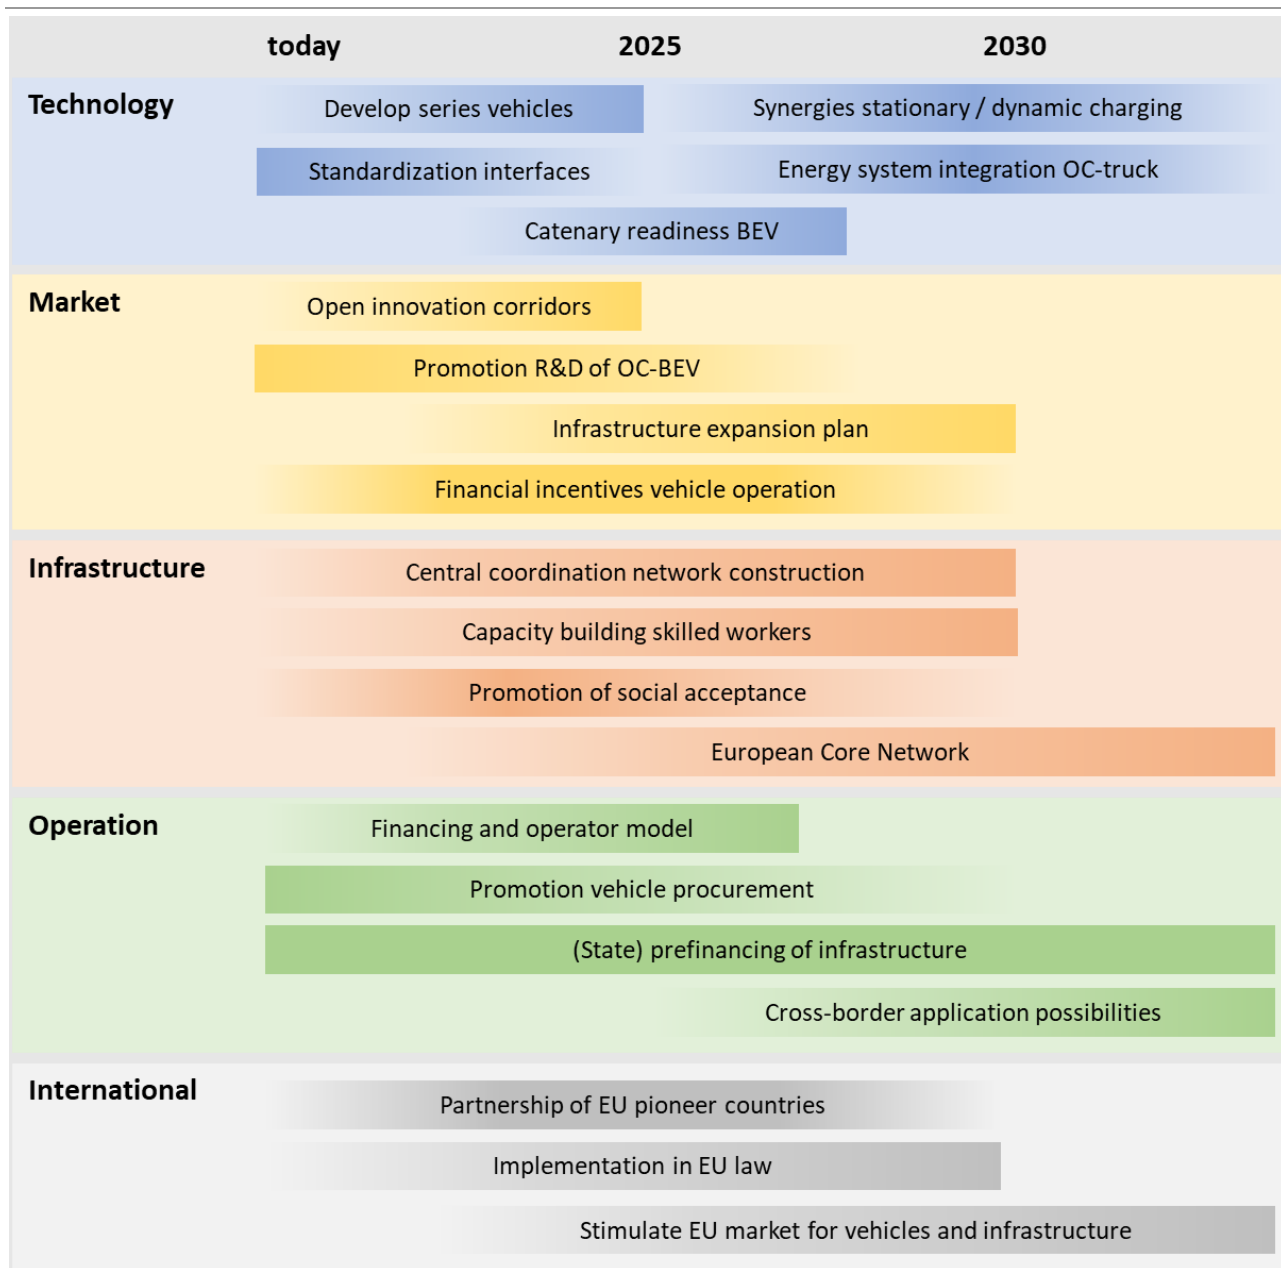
today 2025 2030

Technology
Develop series vehicles
Synergies stationary / dynamic charging
Standardization interfaces
Energy system integration OC-truck
Catenary readiness BEV

Market
Open innovation corridors
Promotion R&D of OC-BEV
Infrastructure expansion plan
Financial incentives vehicle operation

Infrastructure
Central coordination network construction
Capacity building skilled workers
Promotion of social acceptance
European Core Network

Operation
Financing and operator model
Promotion vehicle procurement
(State) prefinancing of infrastructure
Cross-border application possibilities

International
Partnership of EU pioneer countries
Implementation in EU law
Stimulate EU market for vehicles and infrastructure